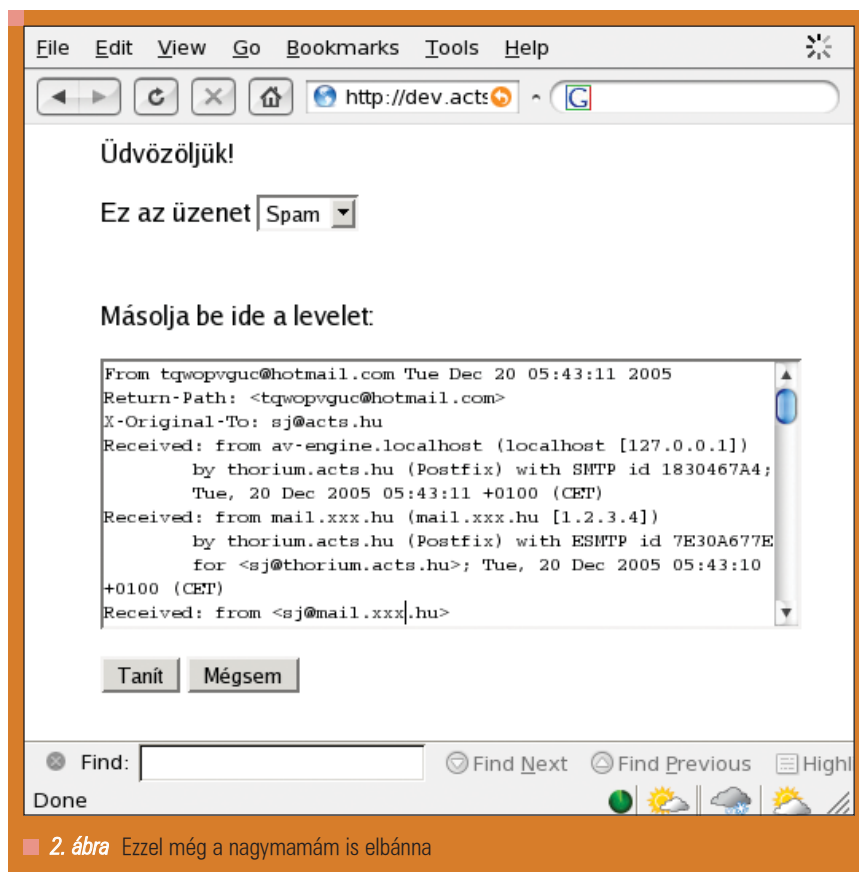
File Edit View Go Bookmarks Tools Help

http://dev.acts

Üdvözöljük!

Ez az üzenet Spam

Másolja be ide a levelet:

From tqwopvguc@hotmail.com Tue Dec 20 05:43:11 2005
Return-Path: <tqwopvguc@hotmail.com>
X-Original-To: sj@acts.hu
Received: from av-engine.localhost (localhost [127.0.0.1])
by thorium.acts.hu (Postfix) with SMTP id 1830467A4;
Tue, 20 Dec 2005 05:43:11 +0100 (CET)
Received: from mail.xxx.hu (mail.xxx.hu [1.2.3.4])
by thorium.acts.hu (Postfix) with ESMTP id 7E30A677E
for <sj@thorium.acts.hu>; Tue, 20 Dec 2005 05:43:10
+0100 (CET)
Received: from <sj@mail.xxx.hu>

Tanít Mégsem

Find: Find Next Find Previous Highl

Done

2. ábra Ezzel még a nagymamám is elbánna